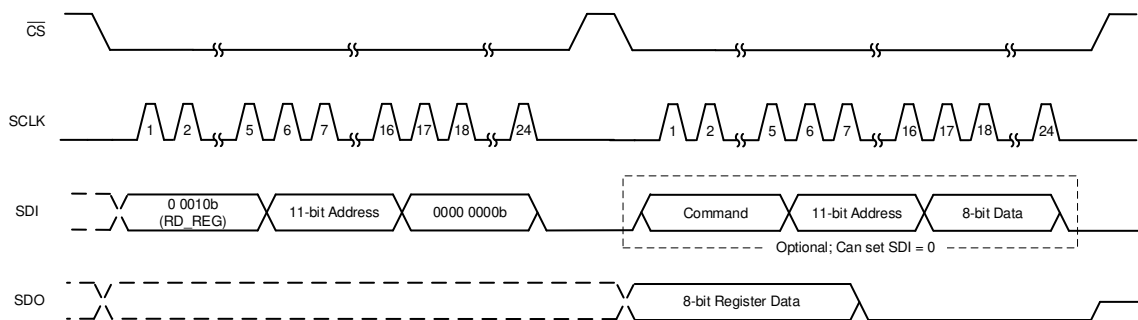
$\overline{CS}$

SCLK

1 2 5 6 7 16 17 18 24

1 2 5 6 7 16 17 18 24

SDI

0 0010b (RD_REG)

11-bit Address

0000 0000b

Command

11-bit Address

8-bit Data

Optional; Can set SDI = 0

SDO

8-bit Register Data